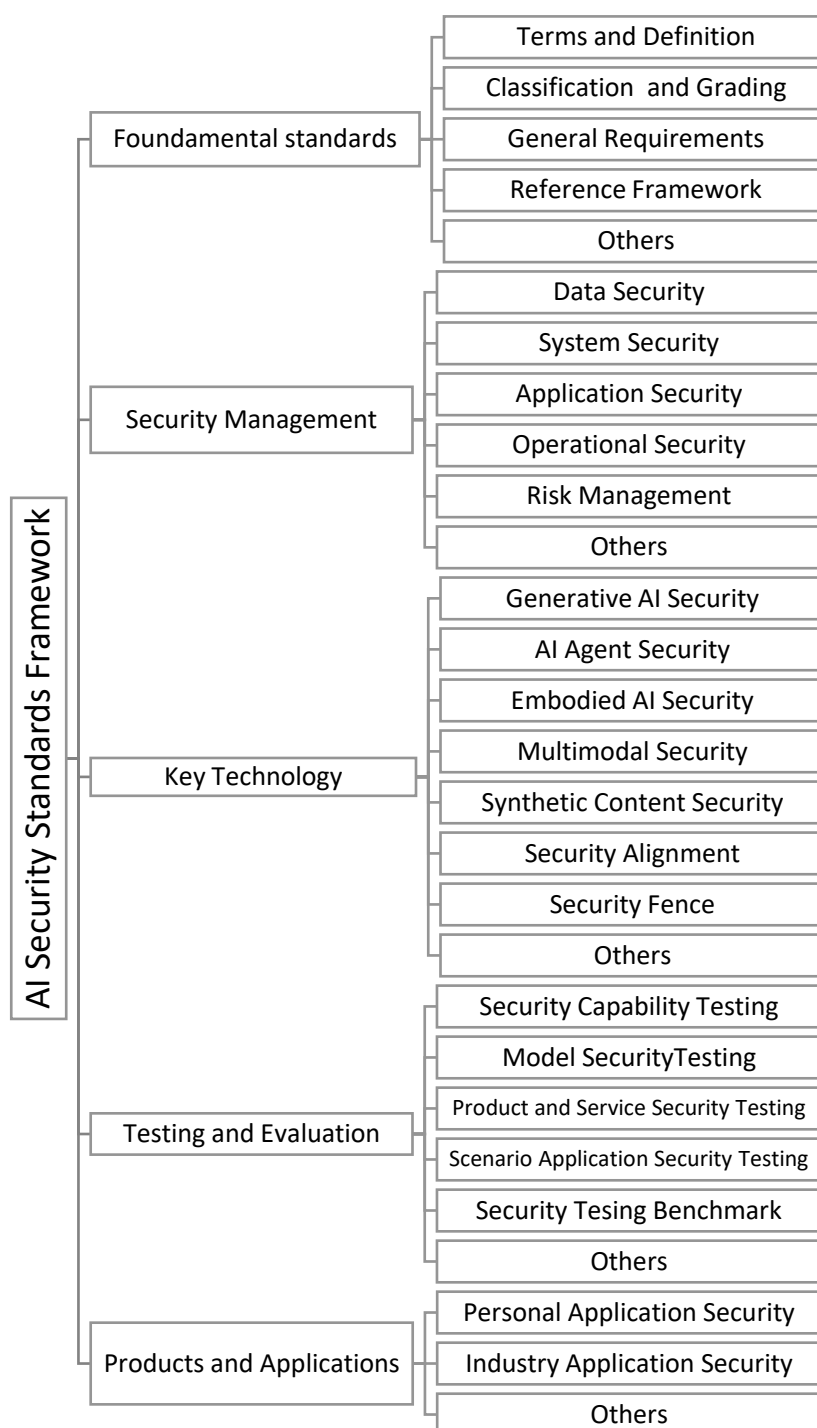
AI Security Standards Framework

Foundamental standards
Terms and Definition
Classification and Grading
General Requirements
Reference Framework
Others

Security Management
Data Security
System Security
Application Security
Operational Security
Risk Management
Others

Key Technology
Generative AI Security
AI Agent Security
Embodied AI Security
Multimodal Security
Synthetic Content Security
Security Alignment
Security Fence
Others

Testing and Evaluation
Security Capability Testing
Model SecurityTesting
Product and Service Security Testing
Scenario Application Security Testing
Security Tesing Benchmark
Others

Products and Applications
Personal Application Security
Industry Application Security
Others